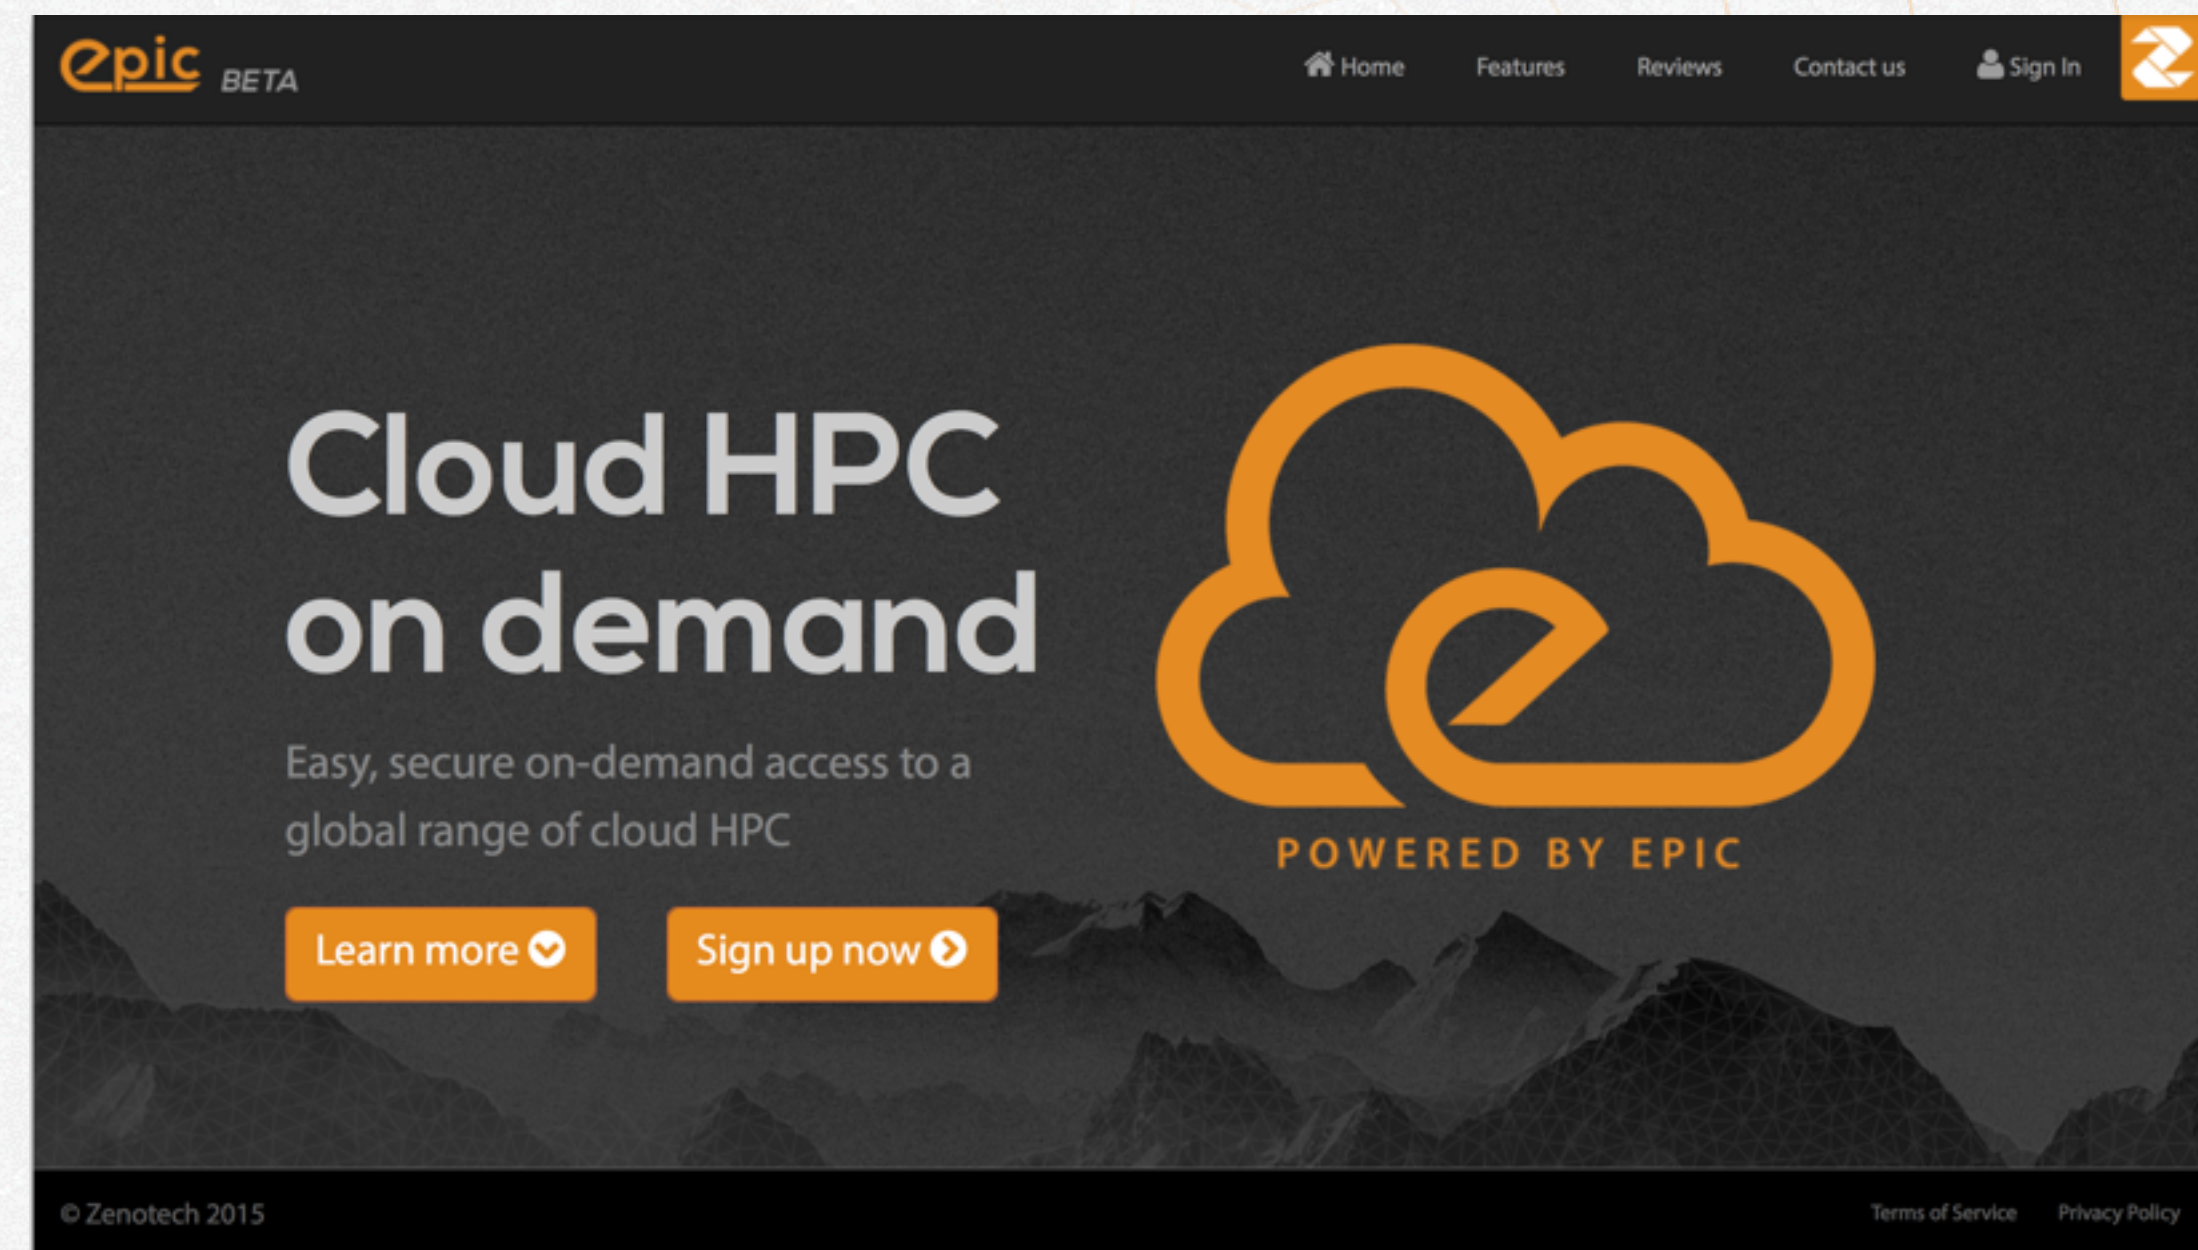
epic BETA

Home Features Reviews Contact us Sign In

Cloud HPC on demand

Easy, secure on-demand access to a global range of cloud HPC

Learn more

Sign up now

POWERED BY EPIC

© Zenotech 2015

Terms of Service Privacy Policy